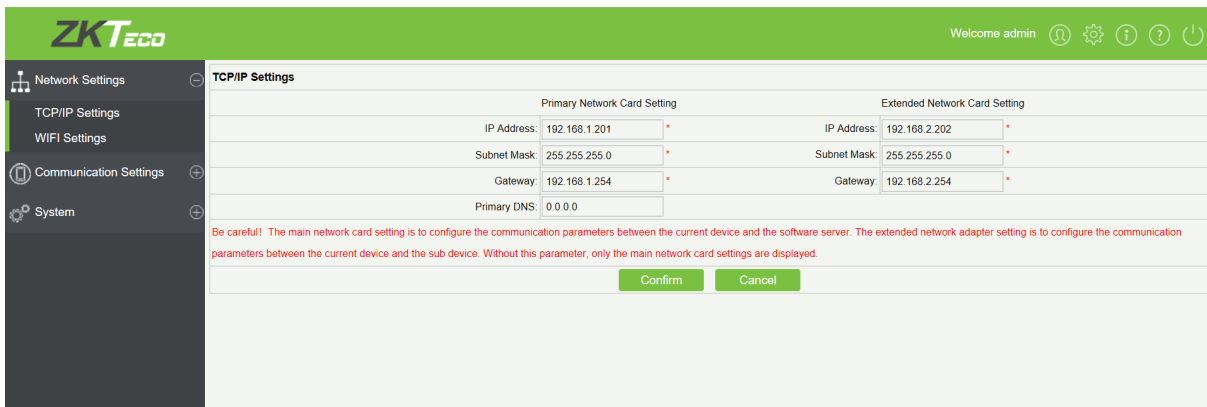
ZKTeco

Welcome admin

Network Settings

TCP/IP Settings

WIFI Settings

Communication Settings

System

TCP/IP Settings

| | Primary Network Card Setting | | Extended Network Card Setting |
|---|---|---|---|
| IP Address: | 192.168.1.201 * | IP Address: | 192.168.2.202 * |
| Subnet Mask: | 255.255.255.0 * | Subnet Mask: | 255.255.255.0 * |
| Gateway: | 192.168.1.254 * | Gateway: | 192.168.2.254 * |
| Primary DNS: | 0.0.0.0 | | |

Be careful! The main network card setting is to configure the communication parameters between the current device and the software server. The extended network adapter setting is to configure the communication parameters between the current device and the sub device. Without this parameter, only the main network card settings are displayed.

Confirm Cancel